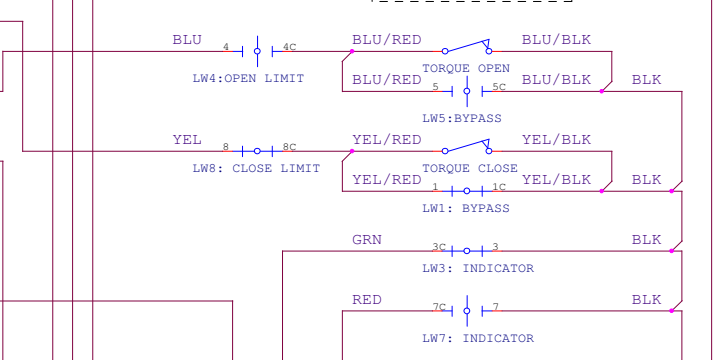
BLU
4 4C
LW4:OPEN LIMIT
BLU/RED
TORQUE OPEN
BLU/BLK
BLU/RED
5 5C
BLU/BLK
BLK
LW5:BYPASS
YEL
8 8C
LW8: CLOSE LIMIT
YEL/RED
TORQUE CLOSE
YEL/BLK
YEL/RED
1 1C
YEL/BLK
BLK
LW1: BYPASS
GRN
3C 3
BLK
LW3: INDICATOR
RED
7C 7
BLK
LW7: INDICATOR